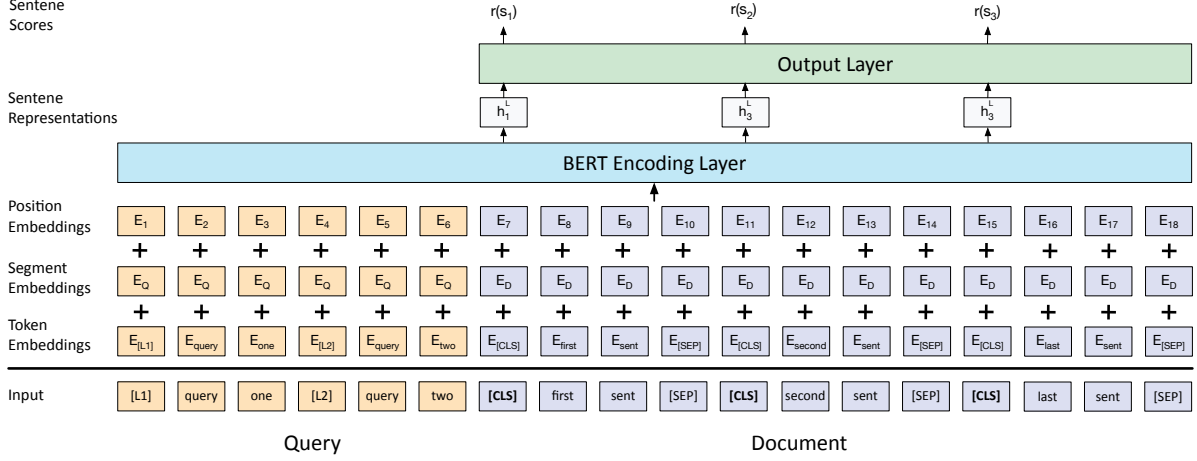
Sentene Scores

$r(s_1)$ $r(s_2)$ $r(s_3)$

Output Layer

Sentene Representations

$h_1^L$ $h_3^L$ $h_3^L$

BERT Encoding Layer

Position Embeddings

$E_1$ $E_2$ $E_3$ $E_4$ $E_5$ $E_6$ $E_7$ $E_8$ $E_9$ $E_{10}$ $E_{11}$ $E_{12}$ $E_{13}$ $E_{14}$ $E_{15}$ $E_{16}$ $E_{17}$ $E_{18}$

+ + + + + + + + + + + + + + + + + +

Segment Embeddings

$E_Q$ $E_Q$ $E_Q$ $E_Q$ $E_Q$ $E_Q$ $E_D$ $E_D$ $E_D$ $E_D$ $E_D$ $E_D$ $E_D$ $E_D$ $E_D$ $E_D$ $E_D$ $E_D$

+ + + + + + + + + + + + + + + + + +

Token Embeddings

$E_{[L1]}$ $E_{query}$ $E_{one}$ $E_{[L2]}$ $E_{query}$ $E_{two}$ $E_{[CLS]}$ $E_{first}$ $E_{sent}$ $E_{[SEP]}$ $E_{[CLS]}$ $E_{second}$ $E_{sent}$ $E_{[SEP]}$ $E_{[CLS]}$ $E_{last}$ $E_{sent}$ $E_{[SEP]}$

Input

[L1] query one [L2] query two **[CLS]** first sent [SEP] **[CLS]** second sent [SEP] **[CLS]** last sent [SEP]

Query

Document